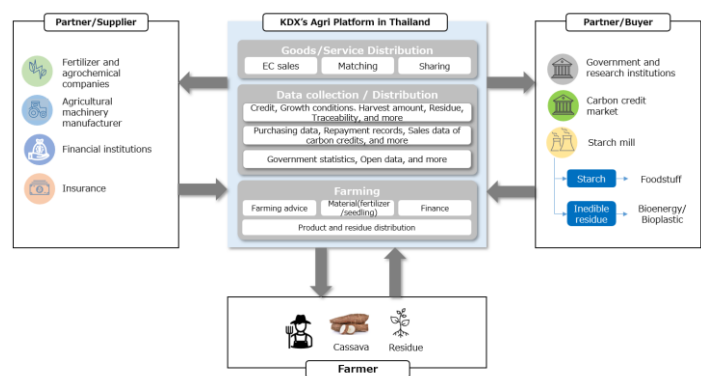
Partner/Supplier

Fertilizer and agrochemical companies

Agricultural machinery manufacturer

Financial institutions

Insurance

KDX's Agri Platform in Thailand

Goods/Service Distribution

EC sales

Matching

Sharing

Data collection / Distribution

Credit, Growth conditions. Harvest amount, Residue, Traceability, and more

Purchasing data, Repayment records, Sales data of carbon credits, and more

Government statistics, Open data, and more

Farming

Farming advice

Material(fertilizer /seedling)

Finance

Product and residue distribution

Partner/Buyer

Government and research institutions

Carbon credit market

Starch mill

Starch

Foodstuff

Inedible residue

Bioenergy/ Bioplastic

Cassava

Residue

Farmer